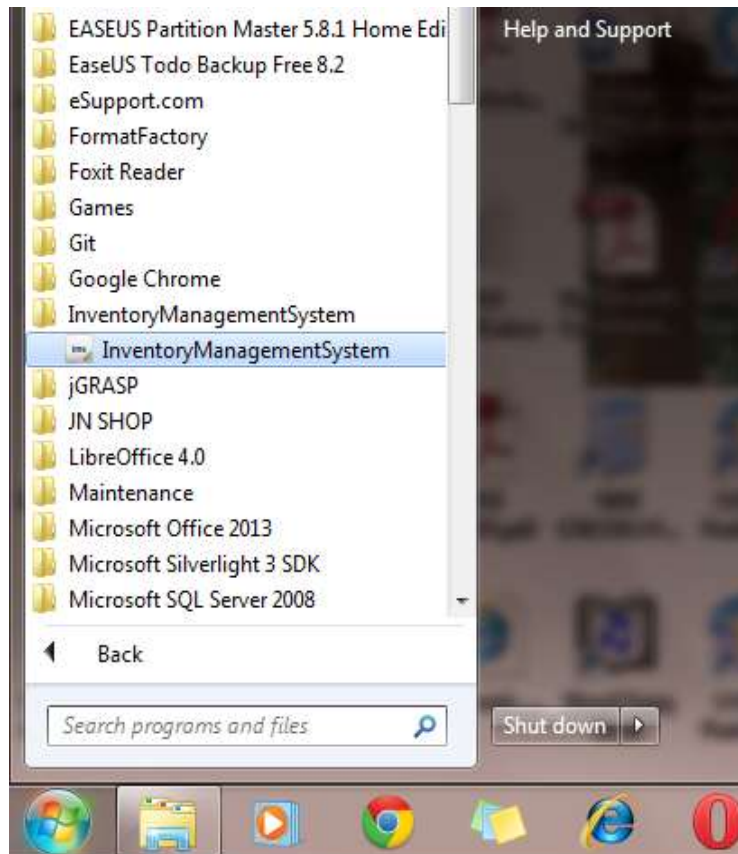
EASEUS Partition Master 5.8.1 Home Edi
EaseUS Todo Backup Free 8.2
eSupport.com
FormatFactory
Foxit Reader
Games
Git
Google Chrome
InventoryManagementSystem
InventoryManagementSystem
jGRASP
JN SHOP
LibreOffice 4.0
Maintenance
Microsoft Office 2013
Microsoft Silverlight 3 SDK
Microsoft SQL Server 2008

Back

Search programs and files

Help and Support

Shut down